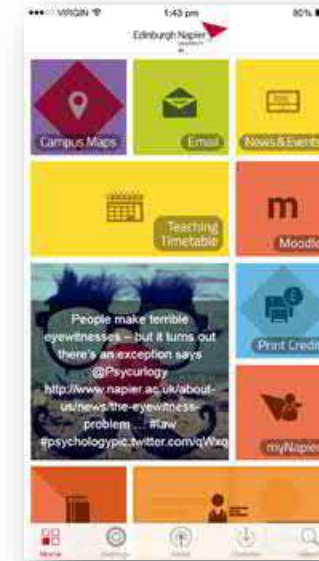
••••○ VIRGIN 1:43 pm 80%

Edinburgh Napier UNIVERSITY

Campus Maps

Email

News&Events

Teaching Timetable

m

Moodle

People make terrible eyewitnesses – but it turns out there's an exception says @Psycurlogy http://www.napier.ac.uk/about-us/news/the-eyewitness-problem ... #law #psychologypic.twitter.com/qWxq

Print Credit

myNapier

Home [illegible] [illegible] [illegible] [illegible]